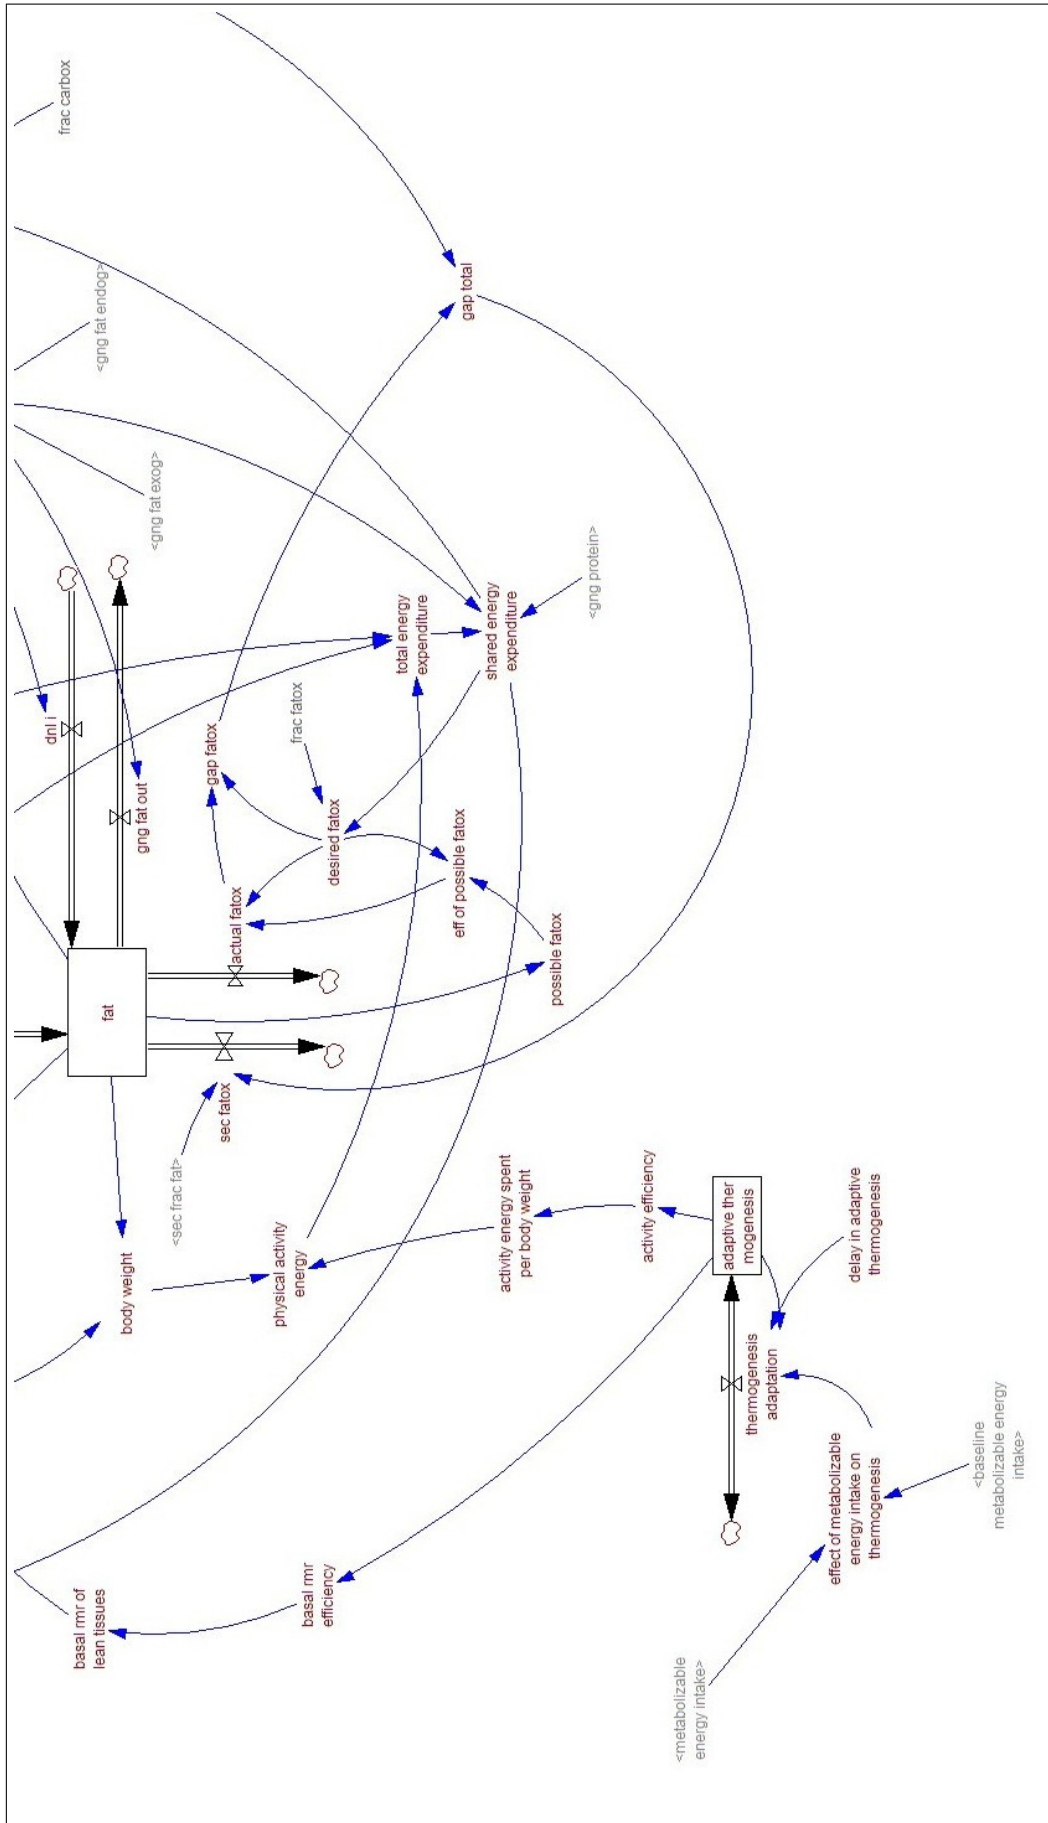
frac carbox

<gng fat endog>

<gng fat exog>

gap total

<gng protein>

total energy expenditure

shared energy expenditure

dnl i

gng fat out

frac fatox

gap fatox

desired fatox

actual fatox

eff of possible fatox

possible fatox

fat

sec fatox

<sec frac fat>

body weight

physical activity energy

activity energy spent per body weight

activity efficiency

adaptive ther mogenesis

delay in adaptive thermogenesis

thermogenesis adaptation

effect of metabolizable energy intake on thermogenesis

<baseline metabolizable energy intake>

<metabolizable energy intake>

basal rmr efficiency

basal rmr of lean tissues